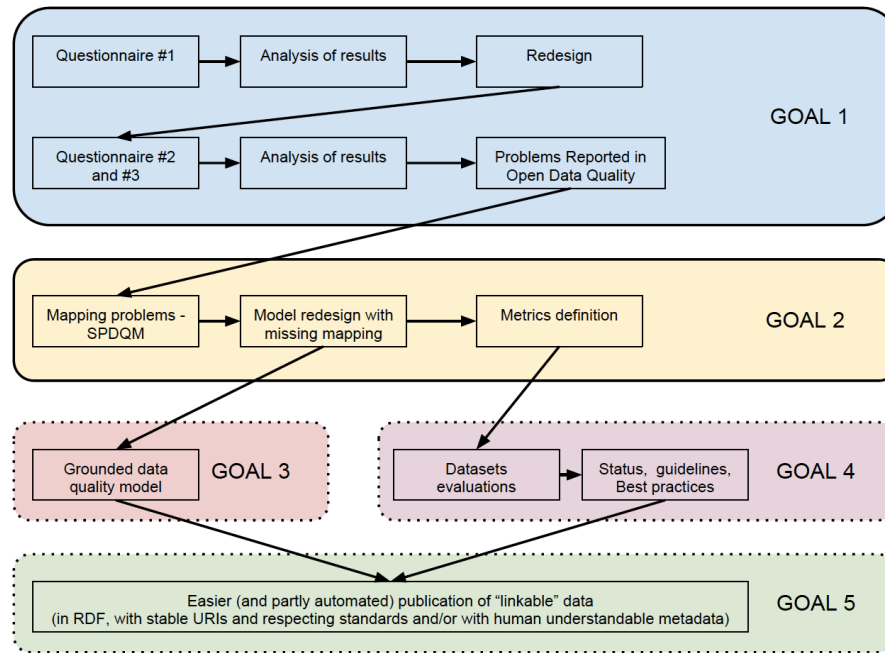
Questionnaire #1

Analysis of results

Redesign

GOAL 1

Questionnaire #2 and #3

Analysis of results

Problems Reported in Open Data Quality

Mapping problems - SPDQM

Model redesign with missing mapping

Metrics definition

GOAL 2

Grounded data quality model

GOAL 3

Datasets evaluations

Status, guidelines, Best practices

GOAL 4

Easier (and partly automated) publication of "linkable" data (in RDF, with stable URIs and respecting standards and/or with human understandable metadata)

GOAL 5